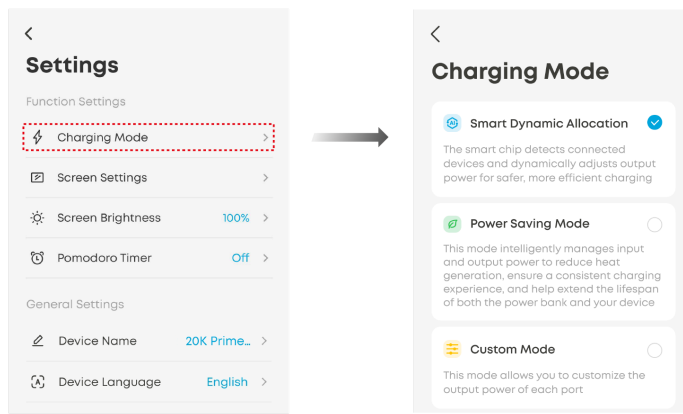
Settings

Function Settings

Charging Mode

Screen Settings

Screen Brightness 100%

Pomodoro Timer Off

General Settings

Device Name 20K Prime...

Device Language English

Charging Mode

Smart Dynamic Allocation

The smart chip detects connected devices and dynamically adjusts output power for safer, more efficient charging

Power Saving Mode

This mode intelligently manages input and output power to reduce heat generation, ensure a consistent charging experience, and help extend the lifespan of both the power bank and your device

Custom Mode

This mode allows you to customize the output power of each port